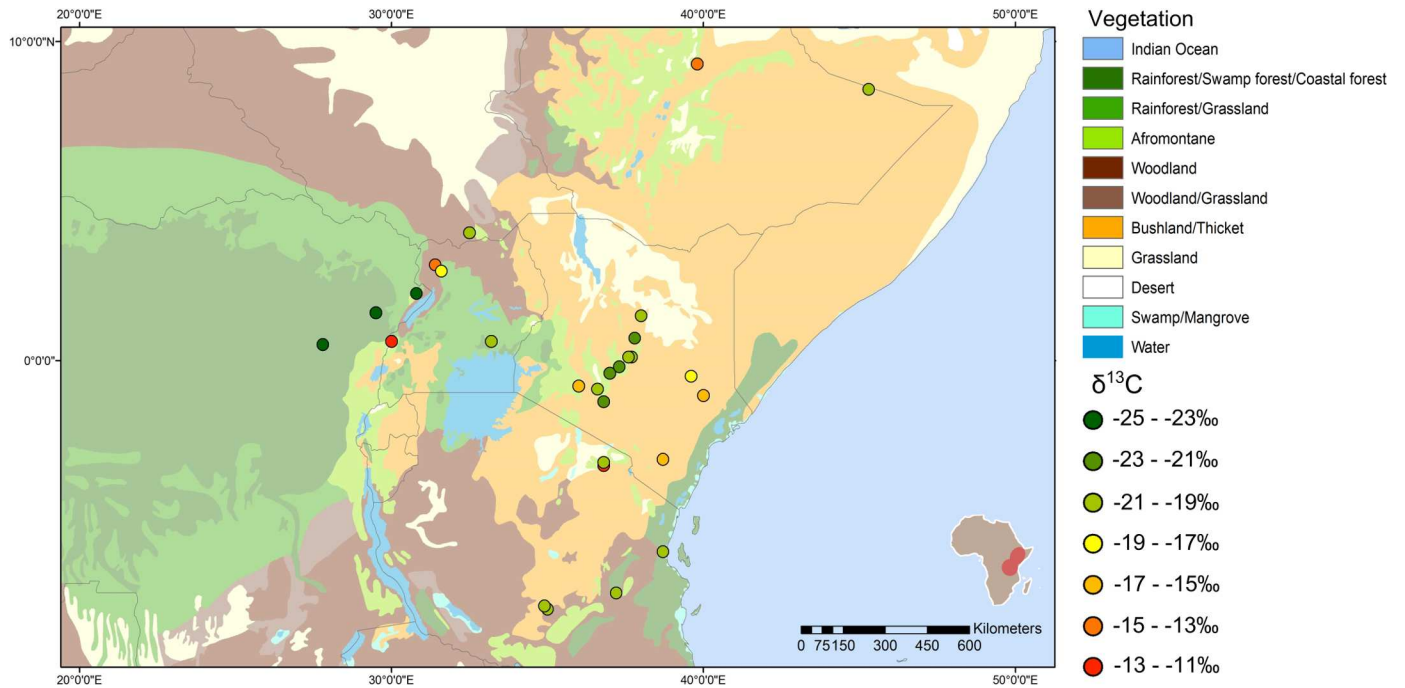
20°0'0"E
30°0'0"E
40°0'0"E
50°0'0"E
10°0'0"N
0°0'0"
20°0'0"E
30°0'0"E
40°0'0"E
50°0'0"E

0 75150 300 450 600 Kilometers

Vegetation
Indian Ocean
Rainforest/Swamp forest/Coastal forest
Rainforest/Grassland
Afromontane
Woodland
Woodland/Grassland
Bushland/Thicket
Grassland
Desert
Swamp/Mangrove
Water

$\delta^{13}C$
-25 - -23‰
-23 - -21‰
-21 - -19‰
-19 - -17‰
-17 - -15‰
-15 - -13‰
-13 - -11‰